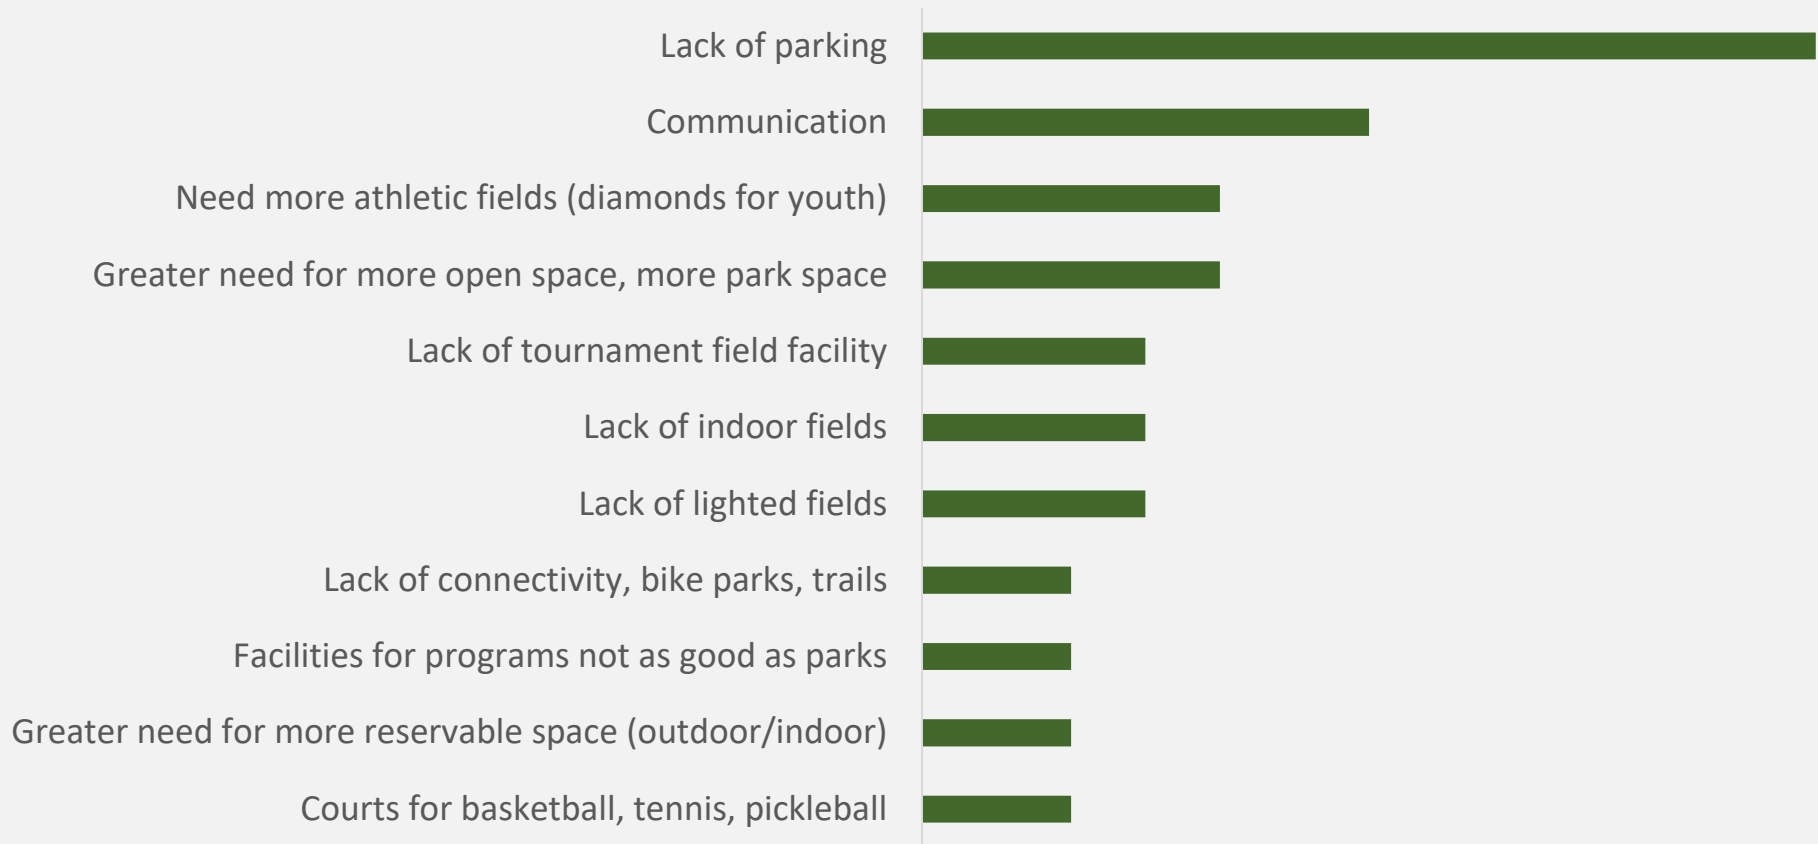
Lack of parking

Communication

Need more athletic fields (diamonds for youth)

Greater need for more open space, more park space

Lack of tournament field facility

Lack of indoor fields

Lack of lighted fields

Lack of connectivity, bike parks, trails

Facilities for programs not as good as parks

Greater need for more reservable space (outdoor/indoor)

Courts for basketball, tennis, pickleball